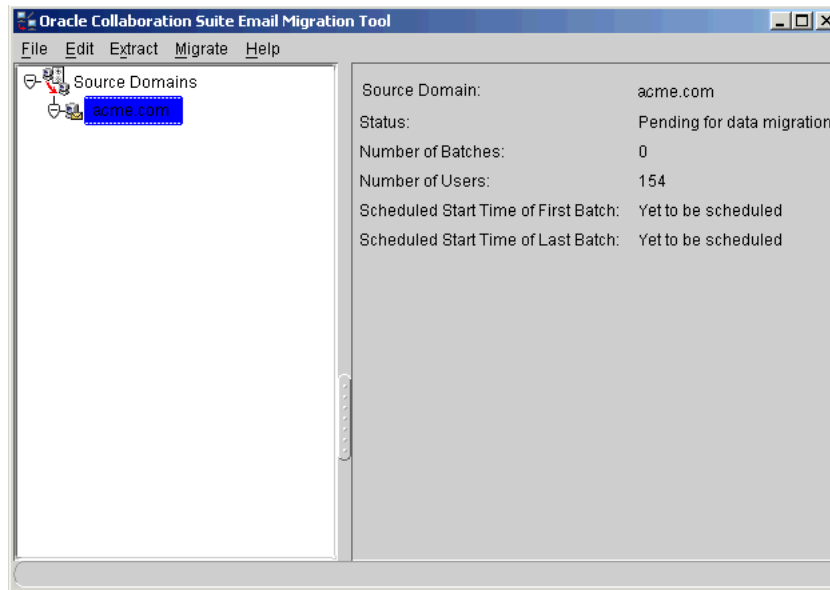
Oracle Collaboration Suite Email Migration Tool

File Edit Extract Migrate Help

Source Domains
acme.com

| | |
|---|---|
| Source Domain: | acme.com |
| Status: | Pending for data migration |
| Number of Batches: | 0 |
| Number of Users: | 154 |
| Scheduled Start Time of First Batch: | Yet to be scheduled |
| Scheduled Start Time of Last Batch: | Yet to be scheduled |